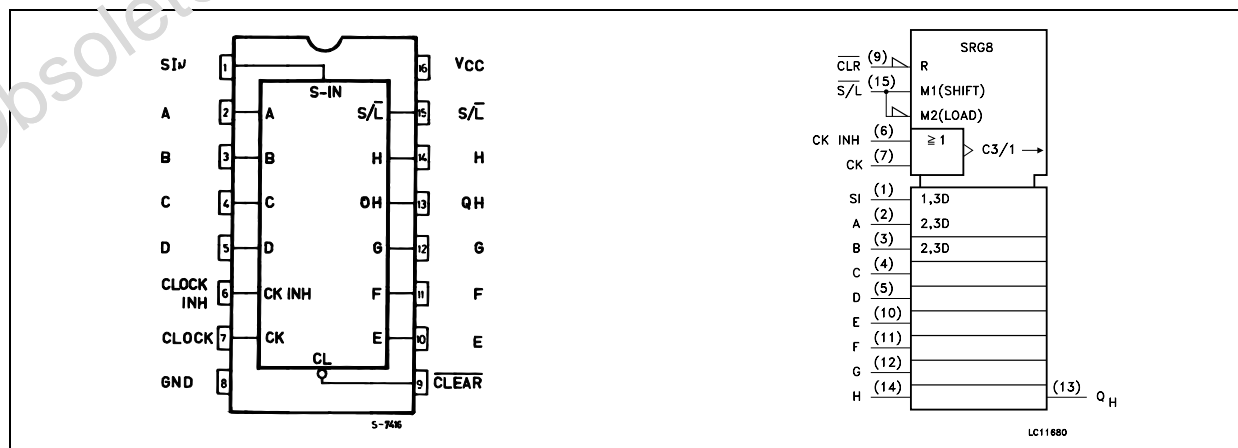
Obsolete

SIN 1 S-IN 16 VCC
A 2 A $S/\overline{L}$ 15 $S/\overline{L}$
B 3 B H 14 H
C 4 C $\overline{Q}H$ 13 QH
D 5 D G 12 G
CLOCK INH 6 CK INH F 11 F
CLOCK 7 CK E 10 E
GND 8 CL 9 $\overline{CLEAR}$

S-7416

SRG8
$\overline{CLR}$ (9) R
$S/\overline{L}$ (15) M1(SHIFT)
M2(LOAD)
CK INH (6) ≥1
CK (7) C3/1 →
SI (1) 1,3D
A (2) 2,3D
B (3) 2,3D
C (4)
D (5)
E (10)
F (11)
G (12)
H (14) (13) $Q_H$

LC11680